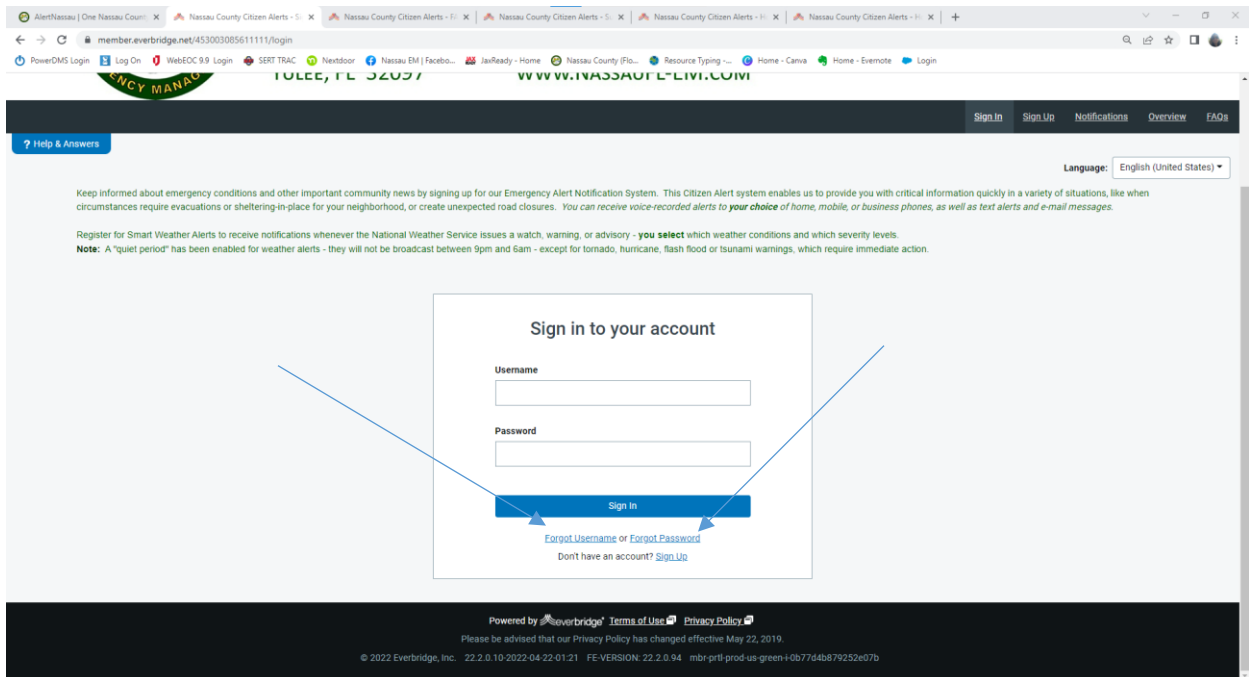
AlertNassau | One Nassau Count × Nassau County Citizen Alerts - S × Nassau County Citizen Alerts - F × Nassau County Citizen Alerts - S × Nassau County Citizen Alerts - H × Nassau County Citizen Alerts - H × +

member.everbridge.net/453003085611111/login

PowerDMS Login Log On WebEOC 9.9 Login SERT TRAC Nextdoor Nassau EM | Facebo... JaxReady - Home Nassau County (Flo... Resource Typing -... Home - Canva Home - Evernote Login

NCY MANAG YULEE, FL 32097 WWW.NASSAUFL-EM.COM

Sign In Sign Up Notifications Overview FAQs

? Help & Answers

Language: English (United States)

Keep informed about emergency conditions and other important community news by signing up for our Emergency Alert Notification System. This Citizen Alert system enables us to provide you with critical information quickly in a variety of situations, like when circumstances require evacuations or sheltering-in-place for your neighborhood, or create unexpected road closures. You can receive voice-recorded alerts to your choice of home, mobile, or business phones, as well as text alerts and e-mail messages.

Register for Smart Weather Alerts to receive notifications whenever the National Weather Service issues a watch, warning, or advisory - you select which weather conditions and which severity levels.
Note: A "quiet period" has been enabled for weather alerts - they will not be broadcast between 9pm and 6am - except for tornado, hurricane, flash flood or tsunami warnings, which require immediate action.

Sign in to your account

Username

Password

Sign In

Forgot Username or Forgot Password

Don't have an account? Sign Up

Powered by everbridge Terms of Use Privacy Policy

Please be advised that our Privacy Policy has changed effective May 22, 2019.

© 2022 Everbridge, Inc. 22.2.0.10-2022-04-22-01:21 FE-VERSION: 22.2.0.94 mbr-prtl-prod-us-green-i-0b77d4b879252e07b